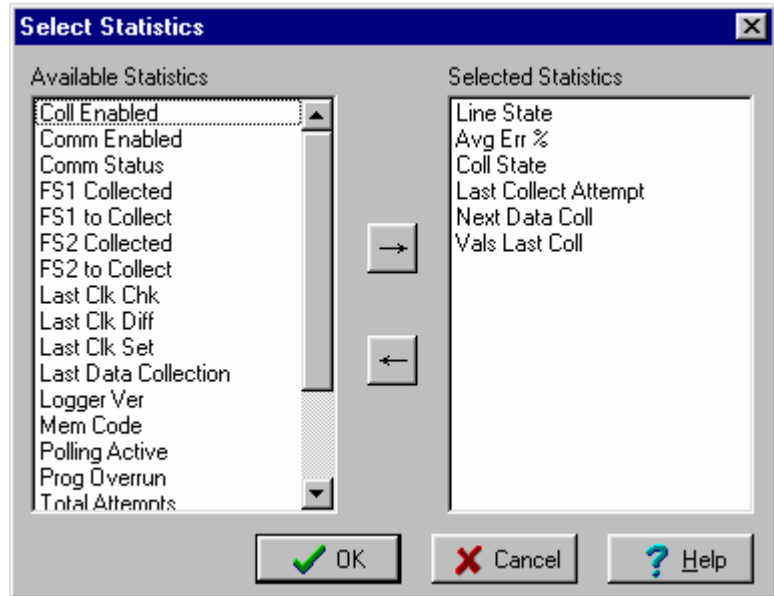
Select Statistics

Available Statistics
Coll Enabled
Comm Enabled
Comm Status
FS1 Collected
FS1 to Collect
FS2 Collected
FS2 to Collect
Last Clk Chk
Last Clk Diff
Last Clk Set
Last Data Collection
Logger Ver
Mem Code
Polling Active
Prog Overrun
Total Attempts

Selected Statistics
Line State
Avg Err %
Coll State
Last Collect Attempt
Next Data Coll
Vals Last Coll

→
←

OK
Cancel
Help